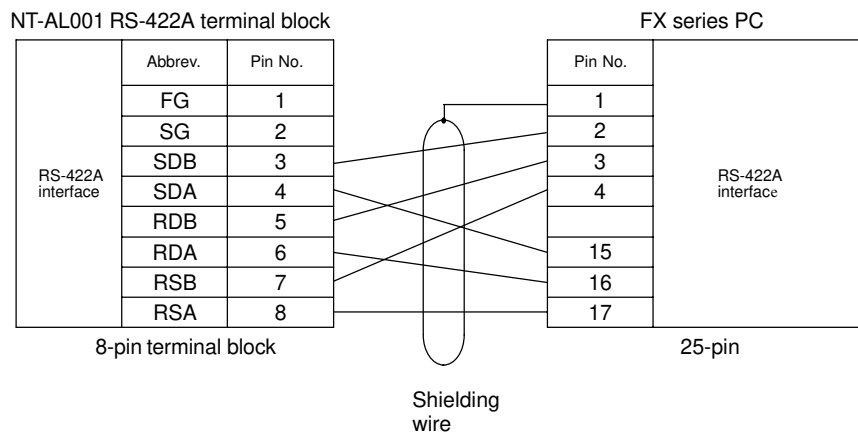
NT-AL001 RS-422A terminal block

FX series PC

RS-422A interface

| Abbrev. | Pin No. |
|---|---|
| FG | 1 |
| SG | 2 |
| SDB | 3 |
| SDA | 4 |
| RDB | 5 |
| RDA | 6 |
| RSB | 7 |
| RSA | 8 |

8-pin terminal block

| Pin No. |
|---|
| 1 |
| 2 |
| 3 |
| 4 |
| |
| 15 |
| 16 |
| 17 |

RS-422A interface

25-pin

Shielding wire